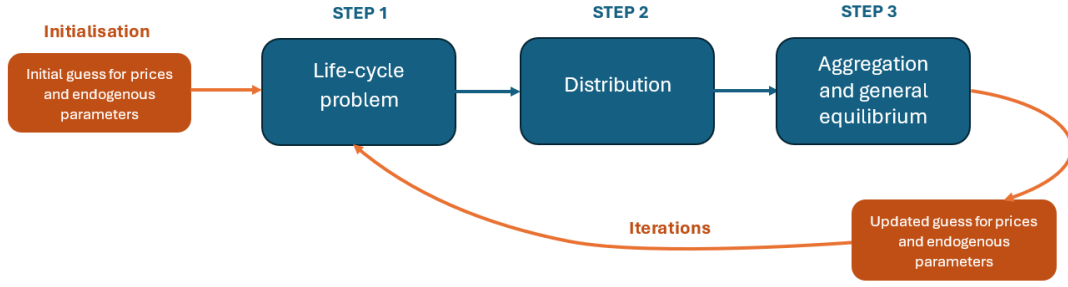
Initialisation

Initial guess for prices and endogenous parameters

STEP 1

Life-cycle problem

STEP 2

Distribution

STEP 3

Aggregation and general equilibrium

Iterations

Updated guess for prices and endogenous parameters